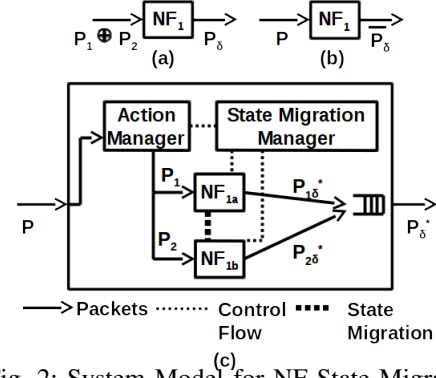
$P_1 \oplus P_2$ $NF_1$ $P_\delta$
(a)

$P$ $NF_1$ $\overline{P_\delta}$
(b)

Action Manager

State Migration Manager

$P_1$ $NF_{1a}$ $P_{1\delta}^*$

$P$

$P_2$ $NF_{1b}$ $P_{2\delta}^*$

$P_\delta^*$

Packets Control Flow State Migration

(c)

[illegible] 2: System Model for NF State Migr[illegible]